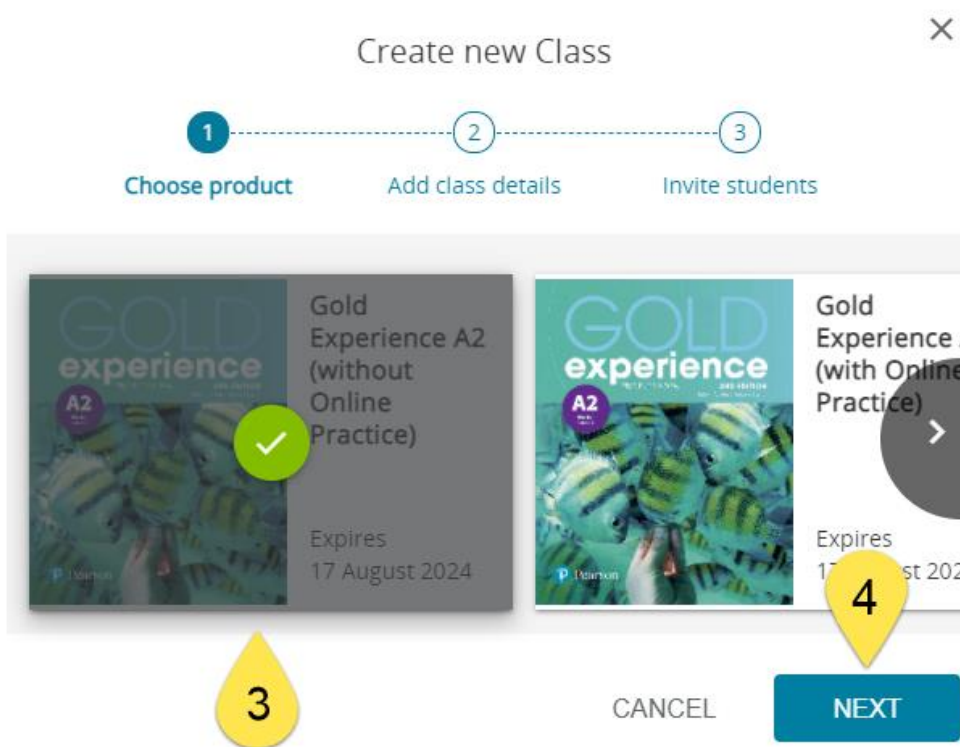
Create new Class

×

1 Choose product

2 Add class details

3 Invite students

GOLD experience A2 Pearson

Gold Experience A2 (without Online Practice)

Expires 17 August 2024

GOLD experience A2 Pearson

Gold Experience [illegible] (with Online Practice)

Expires 1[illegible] st 202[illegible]

3

4

CANCEL

NEXT